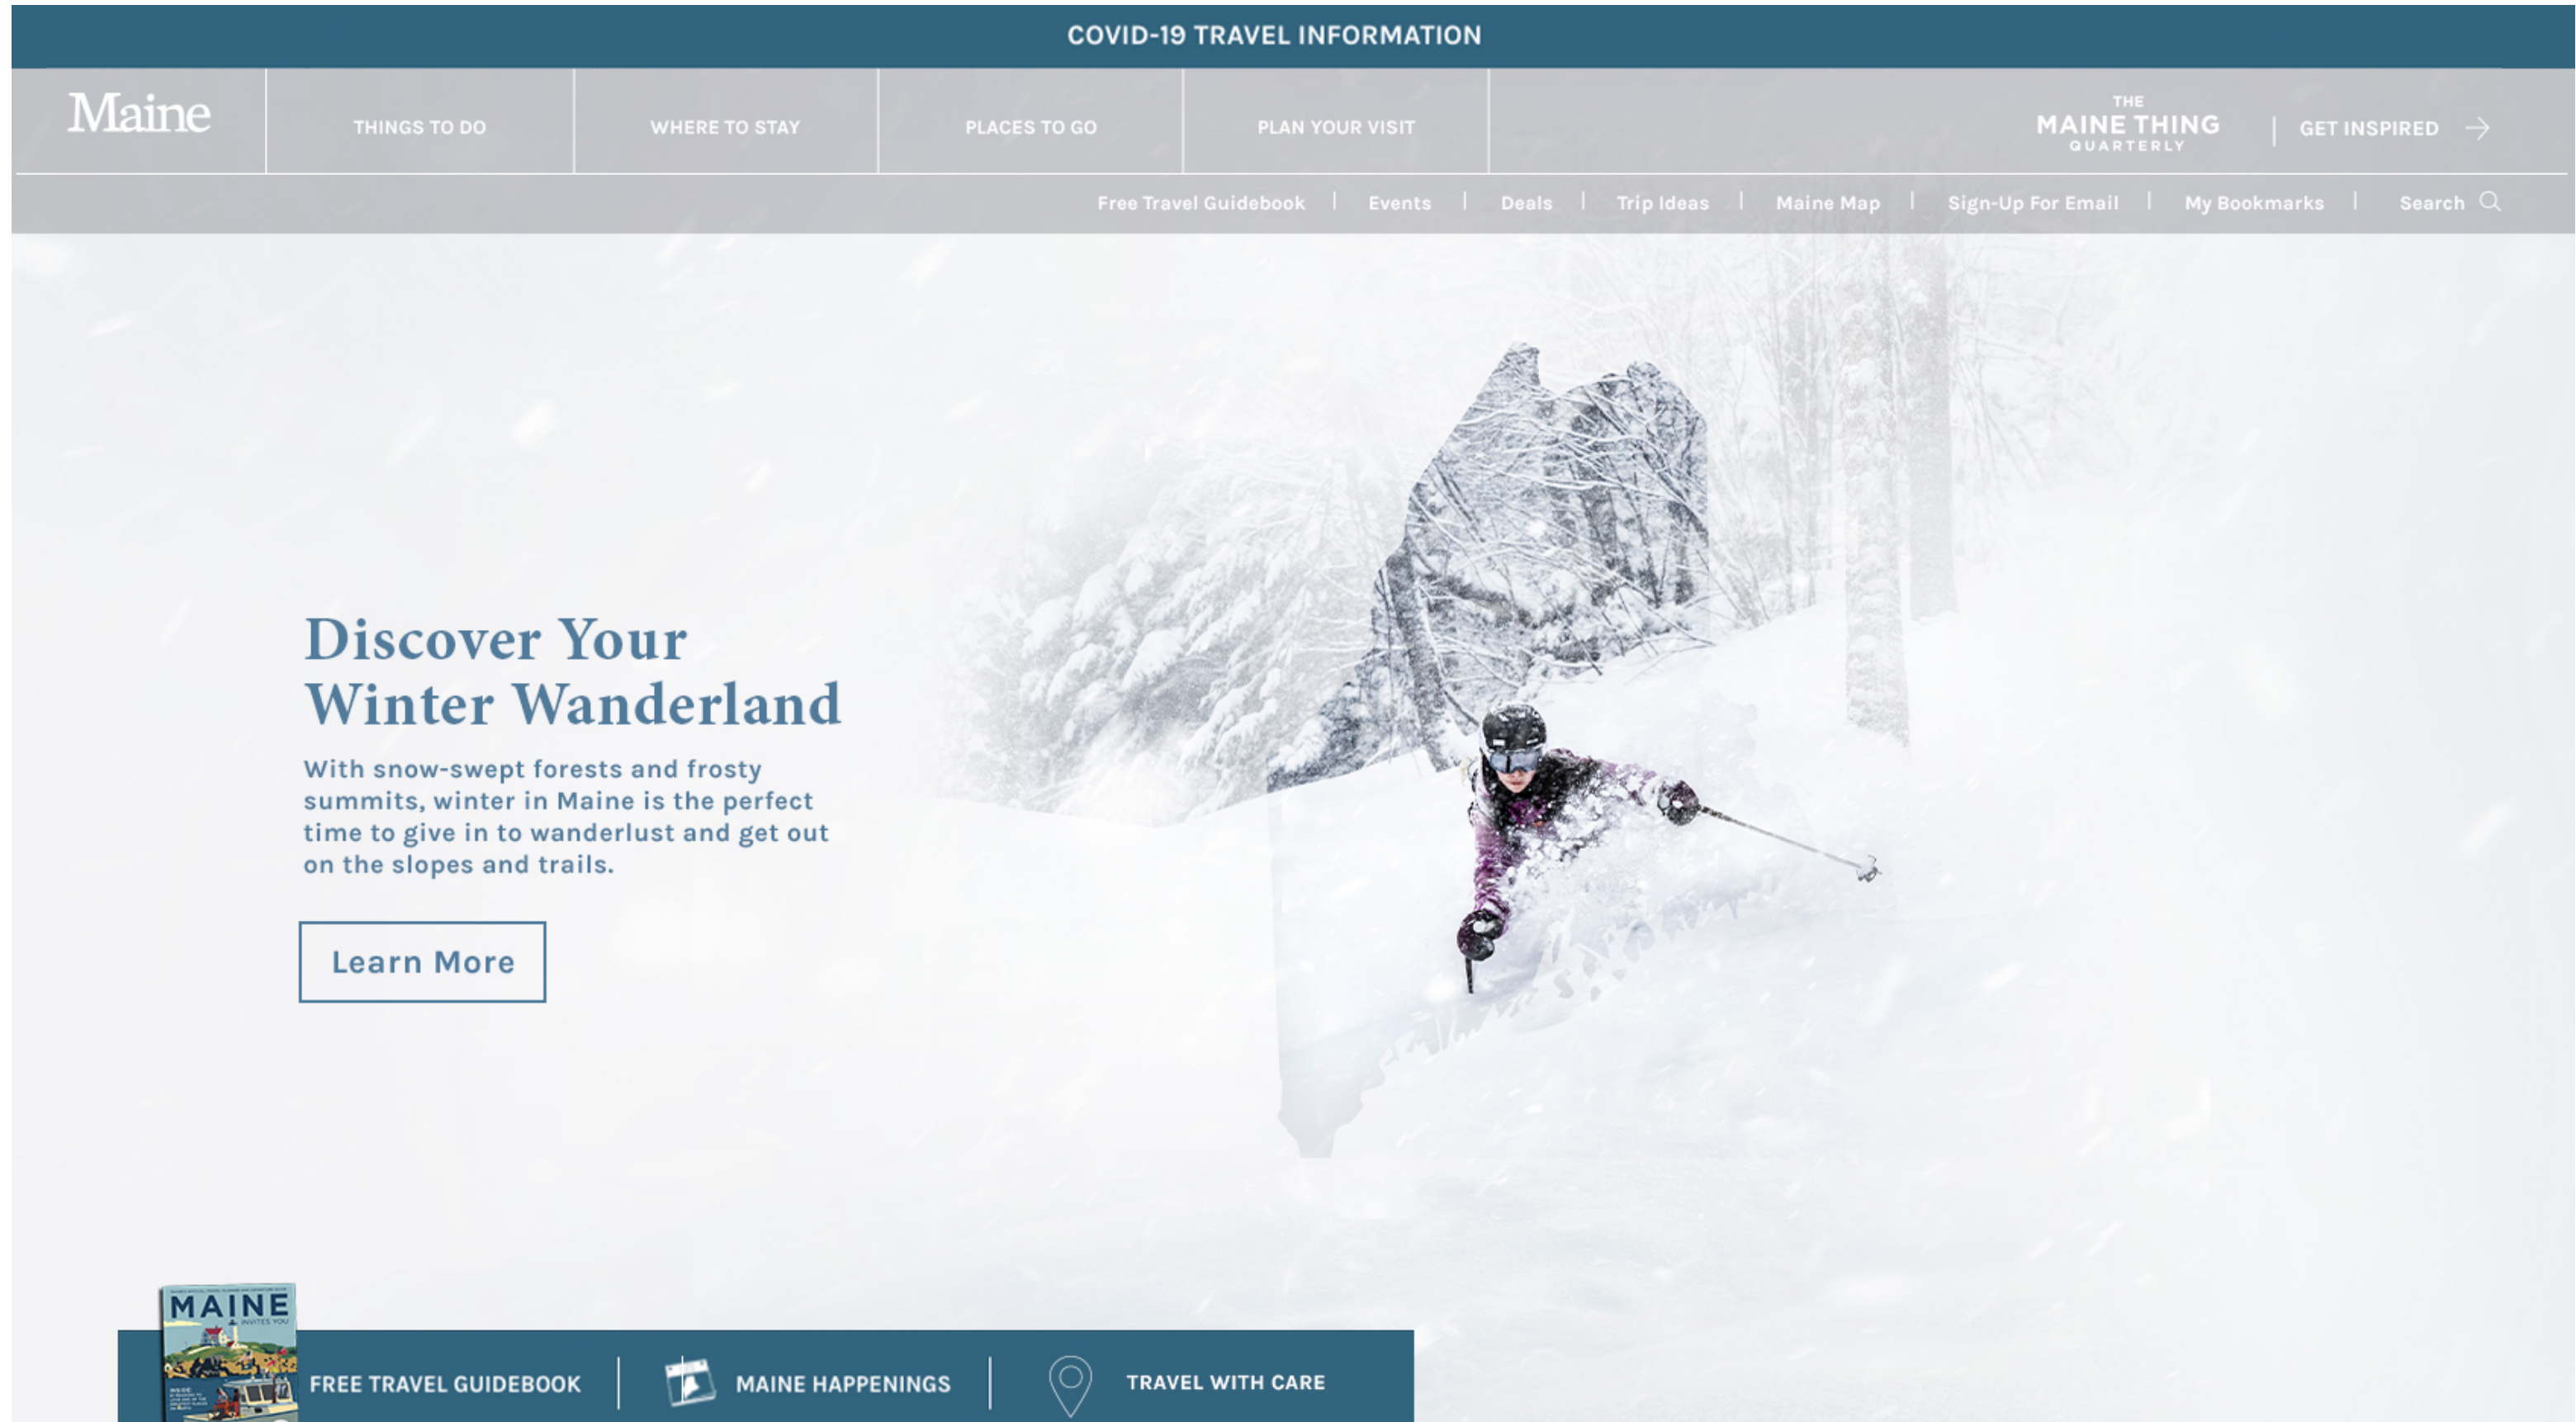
COVID-19 TRAVEL INFORMATION

Maine

THINGS TO DO

WHERE TO STAY

PLACES TO GO

PLAN YOUR VISIT

THE MAINE THING QUARTERLY

GET INSPIRED

Free Travel Guidebook | Events | Deals | Trip Ideas | Maine Map | Sign-Up For Email | My Bookmarks | Search

Discover Your Winter Wanderland

With snow-swept forests and frosty summits, winter in Maine is the perfect time to give in to wanderlust and get out on the slopes and trails.

Learn More

MAINE

FREE TRAVEL GUIDEBOOK

MAINE HAPPENINGS

TRAVEL WITH CARE